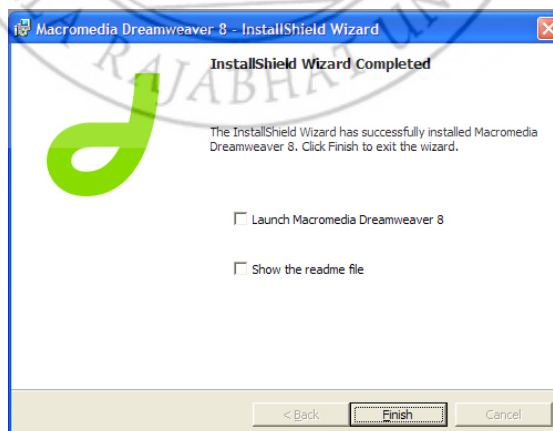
Macromedia Dreamweaver 8 - InstallShield Wizard

RAJABHAT

InstallShield Wizard Completed

The InstallShield Wizard has successfully installed Macromedia Dreamweaver 8. Click Finish to exit the wizard.

Launch Macromedia Dreamweaver 8

Show the readme file

< Back

Finish

Cancel